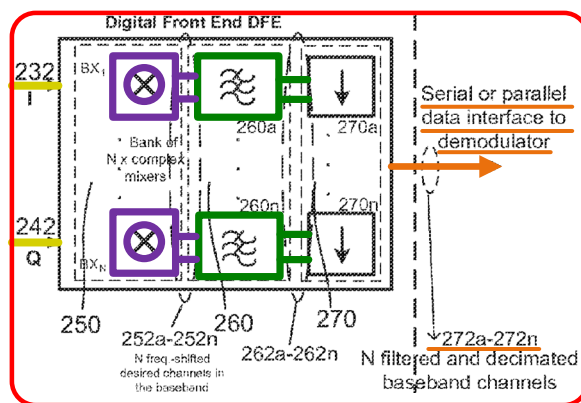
Digital Front End DFE

232
I

242
Q

$BX_1$

$BX_N$

Bank of N x complex mixers

260a

260n

270a

270n

Serial or parallel data interface to demodulator

250

252a-252n
N freq.-shifted desired channels in the baseband

260

262a-262n

270

272a-272n
N filtered and decimated baseband channels